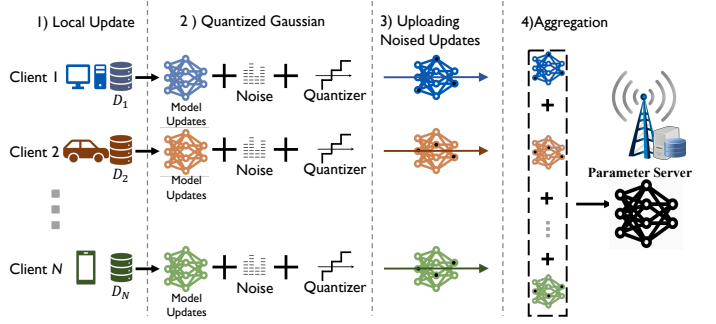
1) Local Update

2 ) Quantized Gaussian

3) Uploading Noised Updates

4)Aggregation

Client 1

$D_1$

Model Updates

Noise

Quantizer

Client 2

$D_2$

Model Updates

Noise

Quantizer

Client $N$

$D_N$

Model Updates

Noise

Quantizer

+

+

+

Parameter Server